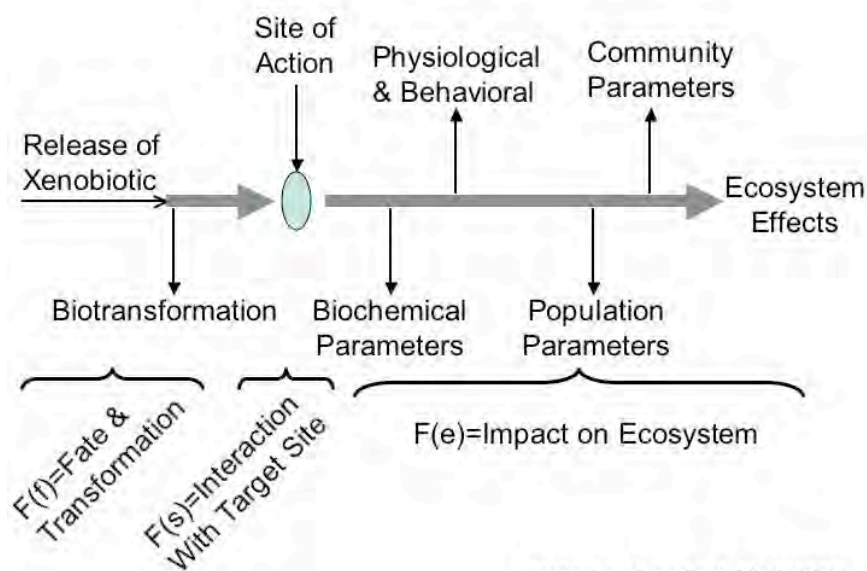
Site of Action

Physiological & Behavioral

Community Parameters

Release of Xenobiotic

Ecosystem Effects

Biotransformation

Biochemical Parameters

Population Parameters

F(f)=Fate & Transformation

F(s)=Interaction With Target Site

F(e)=Impact on Ecosystem